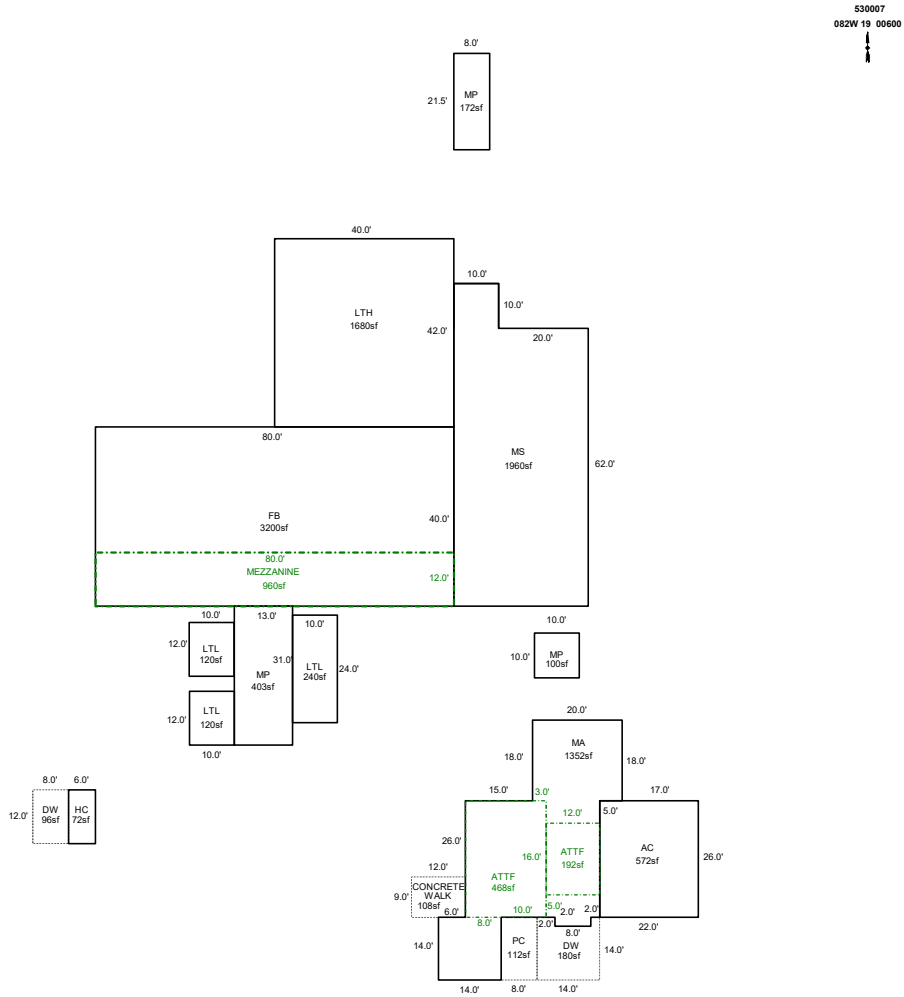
530007
082W 19 00600

8.0'
21.5'
MP
172sf

40.0'
LTH
1680sf
42.0'
10.0'
10.0'
20.0'

80.0'
MS
1960sf
62.0'

FB
3200sf
40.0'

80.0'
MEZZANINE
960sf
12.0'

10.0'
13.0'
10.0'
12.0'
LTL
120sf
31.0'
MP
403sf
LTL
240sf
24.0'
12.0'
LTL
120sf
10.0'

10.0'
10.0'
MP
100sf

20.0'
MA
1352sf
18.0'
18.0'

8.0'
6.0'
12.0'
DW
96sf
HC
72sf

15.0'
3.0'
17.0'
12.0'
5.0'
26.0'
16.0'
ATTF
192sf
AC
572sf
26.0'
12.0'
ATTF
468sf
9.0'
CONCRETE WALK
108sf
6.0'
10.0'
5.0'
2.0'
2.0'
8.0'
2.0'
8.0'
22.0'
14.0'
PC
112sf
DW
180sf
14.0'
14.0'
8.0'
14.0'